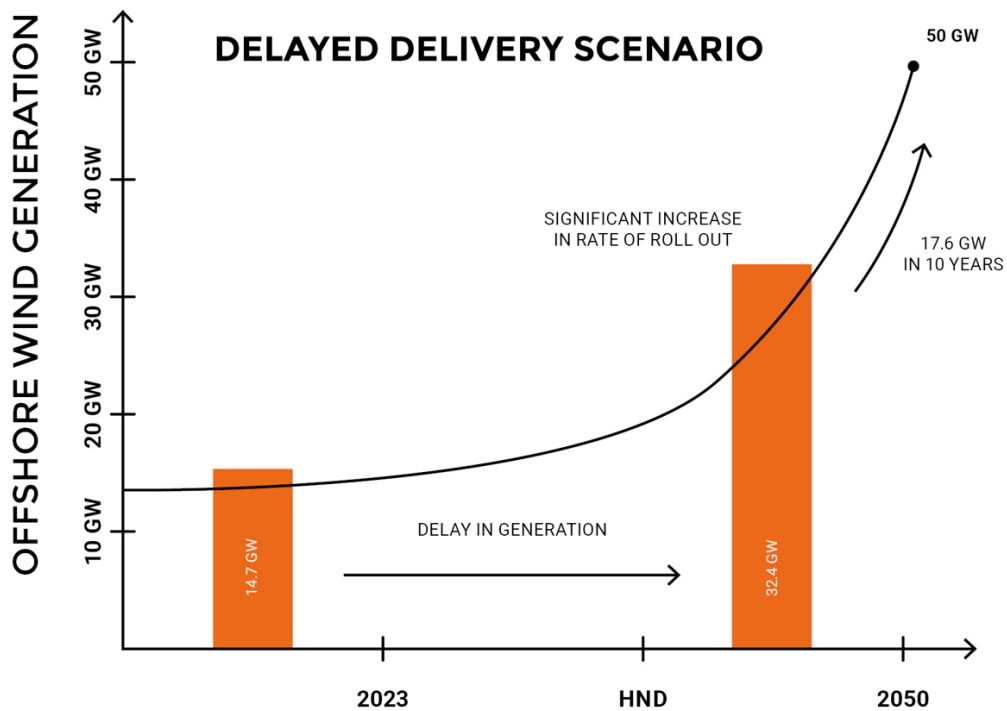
DELAYED DELIVERY SCENARIO

OFFSHORE WIND GENERATION

50 GW
40 GW
30 GW
20 GW
10 GW

50 GW

SIGNIFICANT INCREASE IN RATE OF ROLL OUT

17.6 GW IN 10 YEARS

DELAY IN GENERATION

14.7 GW

32.4 GW

2023

HND

2050